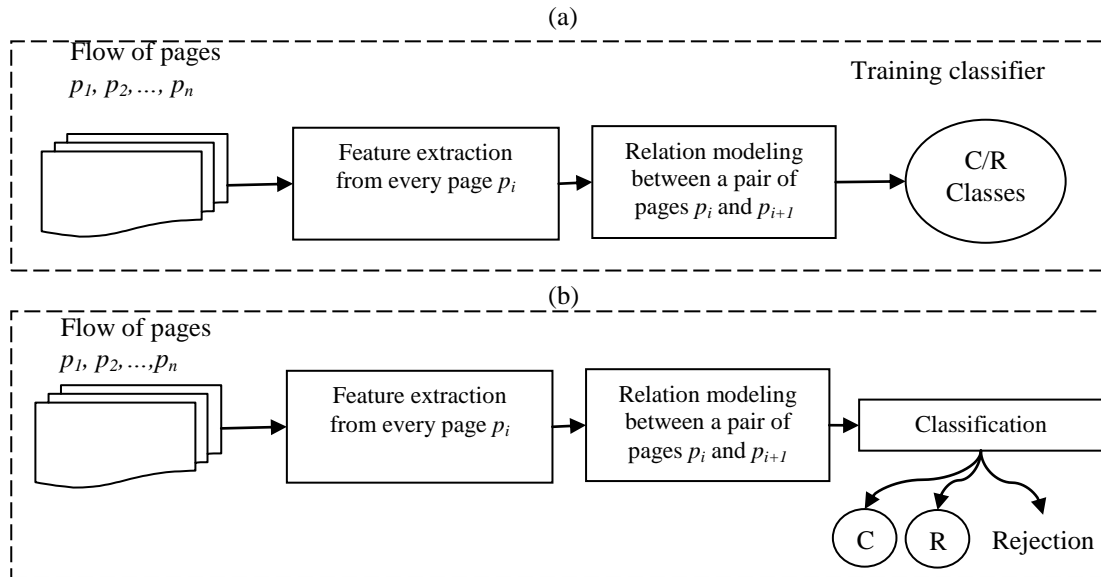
(a)

Flow of pages
$p_1, p_2, \ldots, p_n$

Training classifier

Feature extraction from every page $p_i$

Relation modeling between a pair of pages $p_i$ and $p_{i+1}$

C/R Classes

(b)

Flow of pages
$p_1, p_2, \ldots, p_n$

Feature extraction from every page $p_i$

Relation modeling between a pair of pages $p_i$ and $p_{i+1}$

Classification

C

R

Rejection